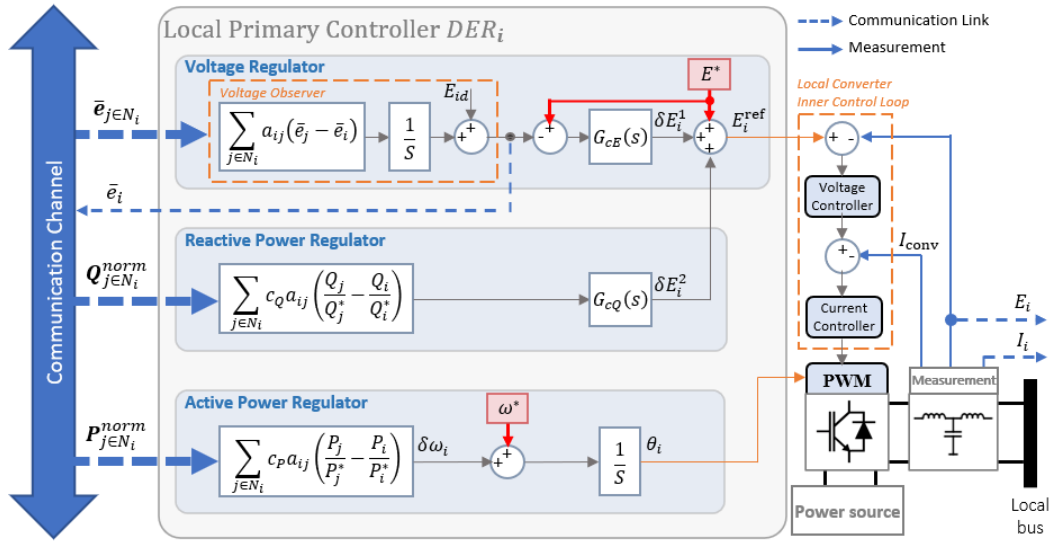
Communication Channel

Local Primary Controller $DER_i$

Communication Link

Measurement

Voltage Regulator

Voltage Observer

$\bar{\boldsymbol{e}}_{j\in N_i}$

$\sum_{j\in N_i} a_{ij}(\bar{e}_j - \bar{e}_i)$

$\frac{1}{S}$

$E_{id}$

+ +

$E^*$

- +

$G_{cE}(s)$

$\delta E_i^1$

+ + +

$E_i^{\text{ref}}$

Local Converter Inner Control Loop

+ -

Voltage Controller

+ -

$I_{\text{conv}}$

Current Controller

$\bar{e}_i$

Reactive Power Regulator

$\boldsymbol{Q}_{j\in N_i}^{norm}$

$\sum_{j\in N_i} c_Q a_{ij}\left(\frac{Q_j}{Q_j^*} - \frac{Q_i}{Q_i^*}\right)$

$G_{cQ}(s)$

$\delta E_i^2$

$E_i$

$I_i$

Active Power Regulator

$\boldsymbol{P}_{j\in N_i}^{norm}$

$\sum_{j\in N_i} c_P a_{ij}\left(\frac{P_j}{P_j^*} - \frac{P_i}{P_i^*}\right)$

$\delta\omega_i$

$\omega^*$

+ +

$\frac{1}{S}$

$\theta_i$

PWM

Measurement

Power source

Local bus